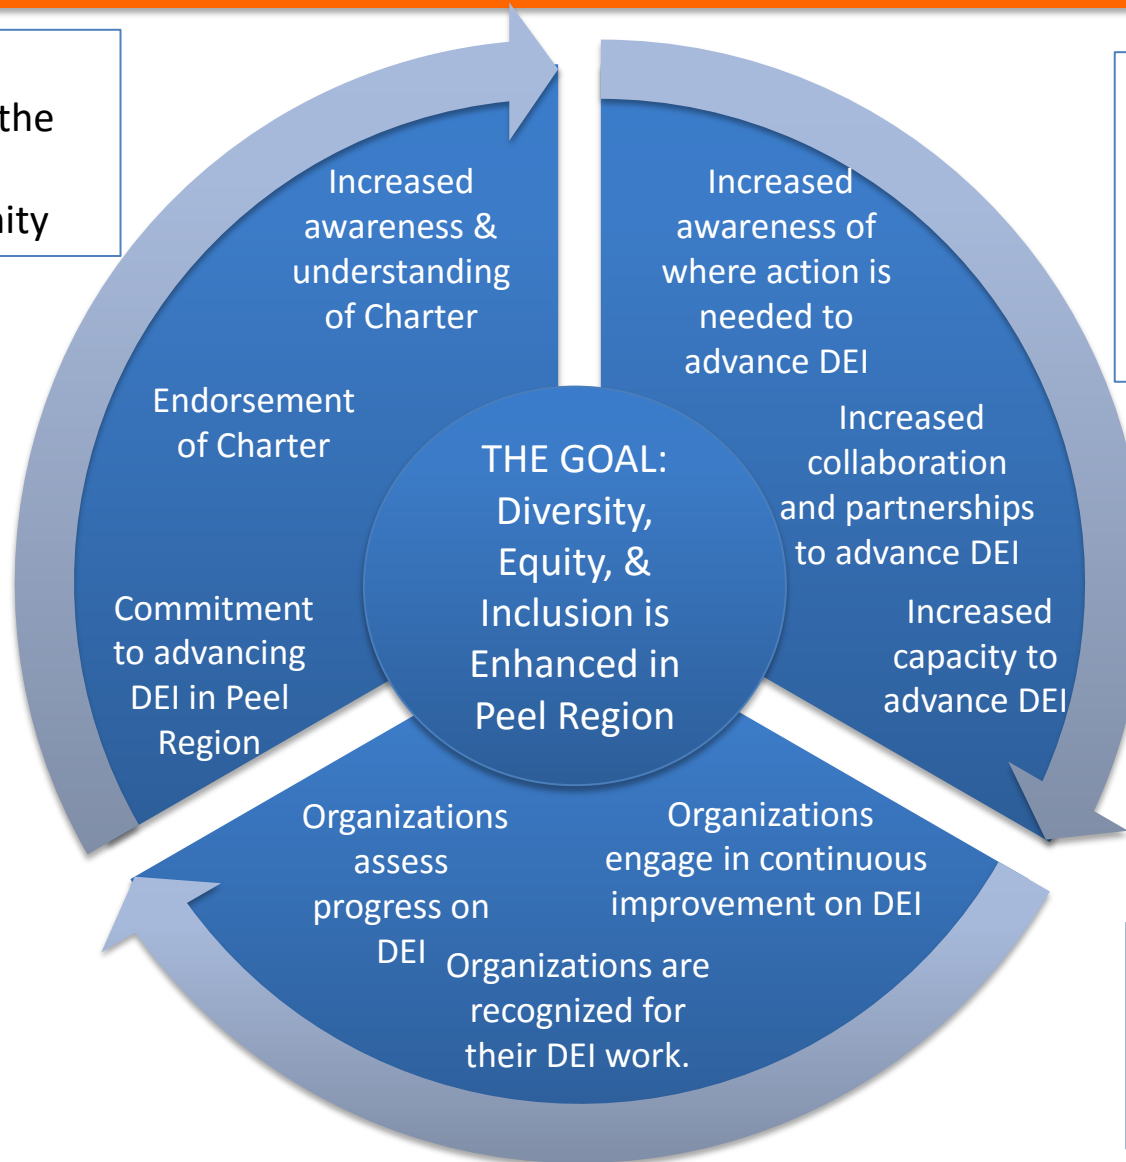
the

ity

Increased awareness & understanding of Charter

Endorsement of Charter

Commitment to advancing DEI in Peel Region

Increased awareness of where action is needed to advance DEI

Increased collaboration and partnerships to advance DEI

Increased capacity to advance DEI

THE GOAL: Diversity, Equity, & Inclusion is Enhanced in Peel Region

Organizations assess progress on DEI

Organizations engage in continuous improvement on DEI

Organizations are recognized for their DEI work.